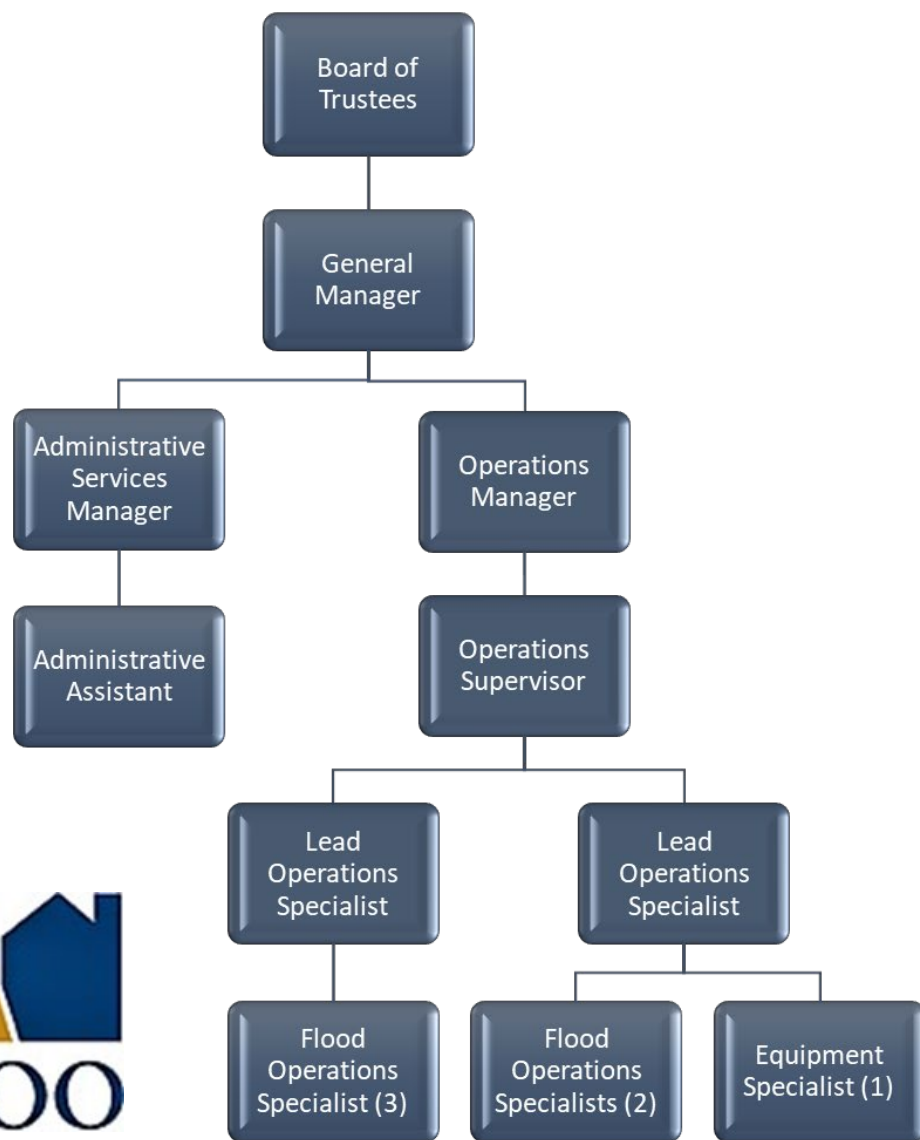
Board of Trustees

General Manager

Administrative Services Manager

Operations Manager

Administrative Assistant

Operations Supervisor

Lead Operations Specialist

Lead Operations Specialist

Flood Operations Specialist (3)

Flood Operations Specialists (2)

Equipment Specialist (1)

OO